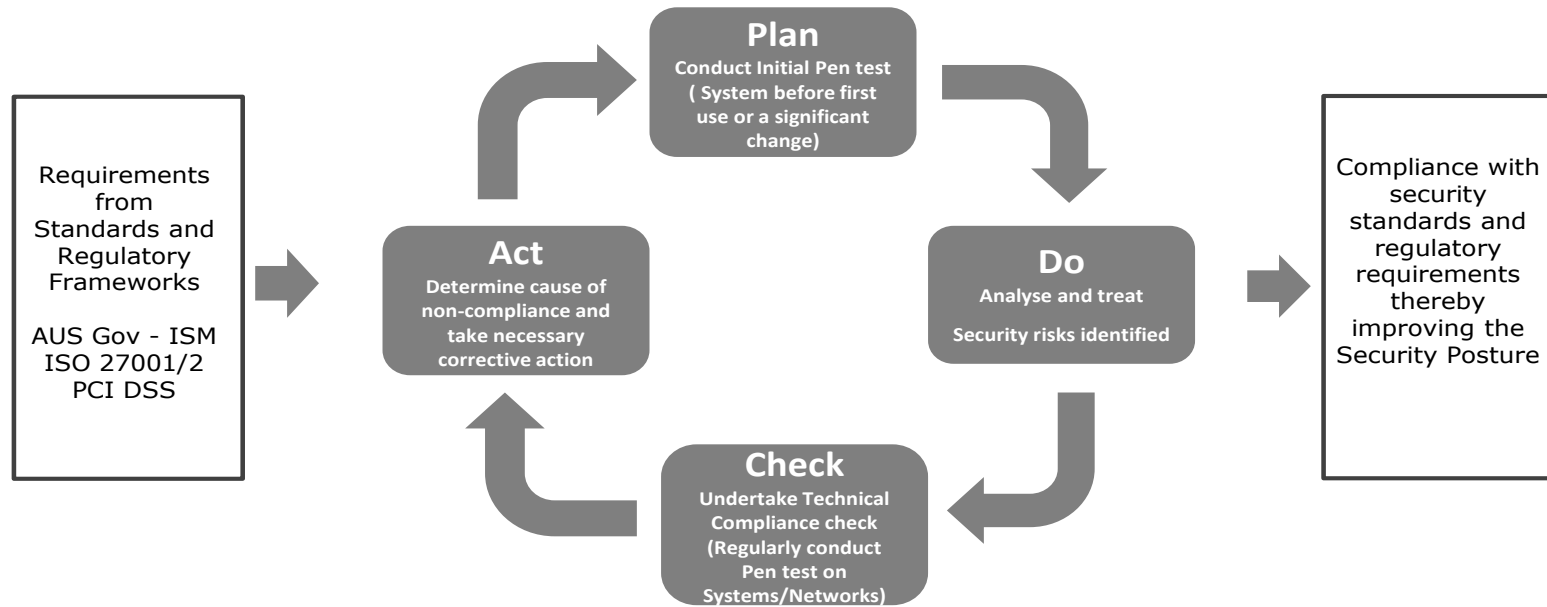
Requirements from Standards and Regulatory Frameworks

AUS Gov - ISM
ISO 27001/2
PCI DSS

Plan
Conduct Initial Pen test ( System before first use or a significant change)

Do
Analyse and treat

Security risks identified

Check
Undertake Technical Compliance check (Regularly conduct Pen test on Systems/Networks)

Act
Determine cause of non-compliance and take necessary corrective action

Compliance with security standards and regulatory requirements thereby improving the Security Posture